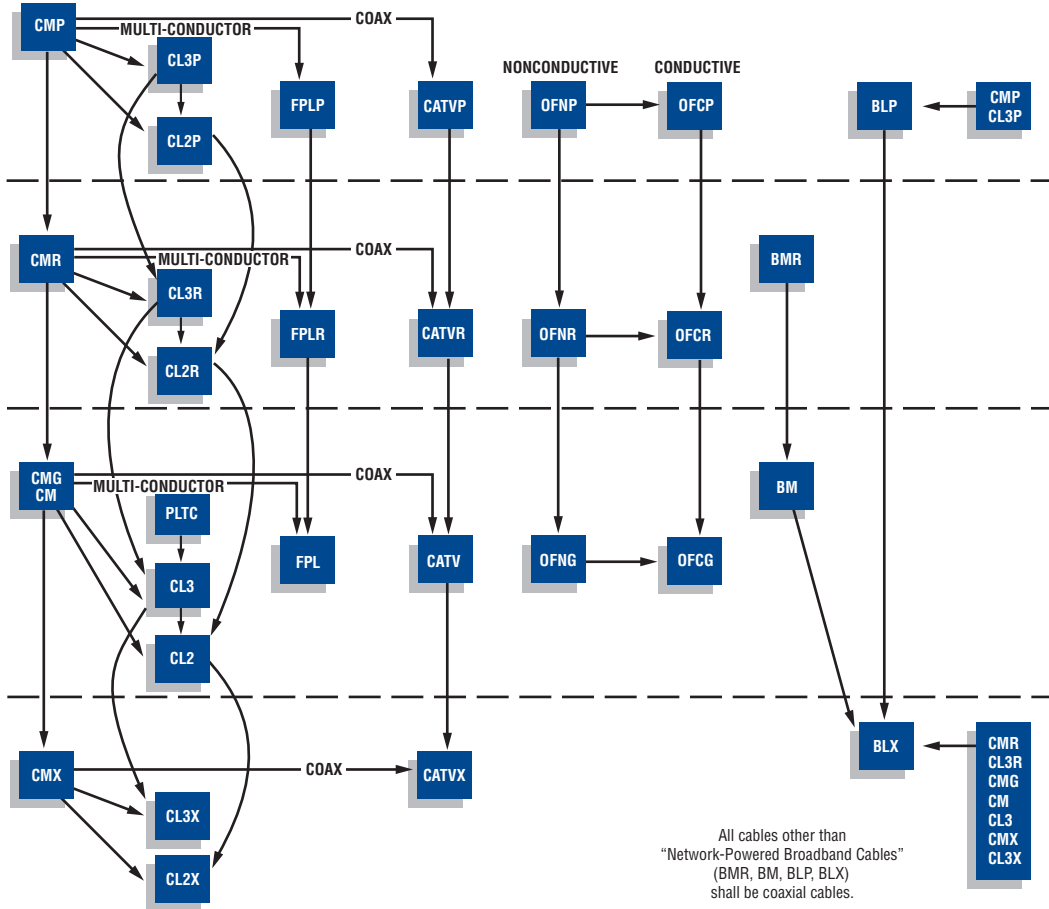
CMP
MULTI-CONDUCTOR
COAX
CL3P
FPLP
CATVP
NONCONDUCTIVE
CONDUCTIVE
OFNP
OFCP
BLP
CMP
CL3P
CL2P

CMR
MULTI-CONDUCTOR
COAX
CL3R
FPLR
CATVR
OFNR
OFCR
BMR
CL2R

CMG
CM
MULTI-CONDUCTOR
COAX
PLTC
FPL
CATV
OFNG
OFCG
BM
CL3
CL2

CMX
COAX
CATVX
BLX
CMR
CL3R
CMG
CM
CL3
CMX
CL3X
CL3X
CL2X

All cables other than "Network-Powered Broadband Cables" (BMR, BM, BLP, BLX) shall be coaxial cables.